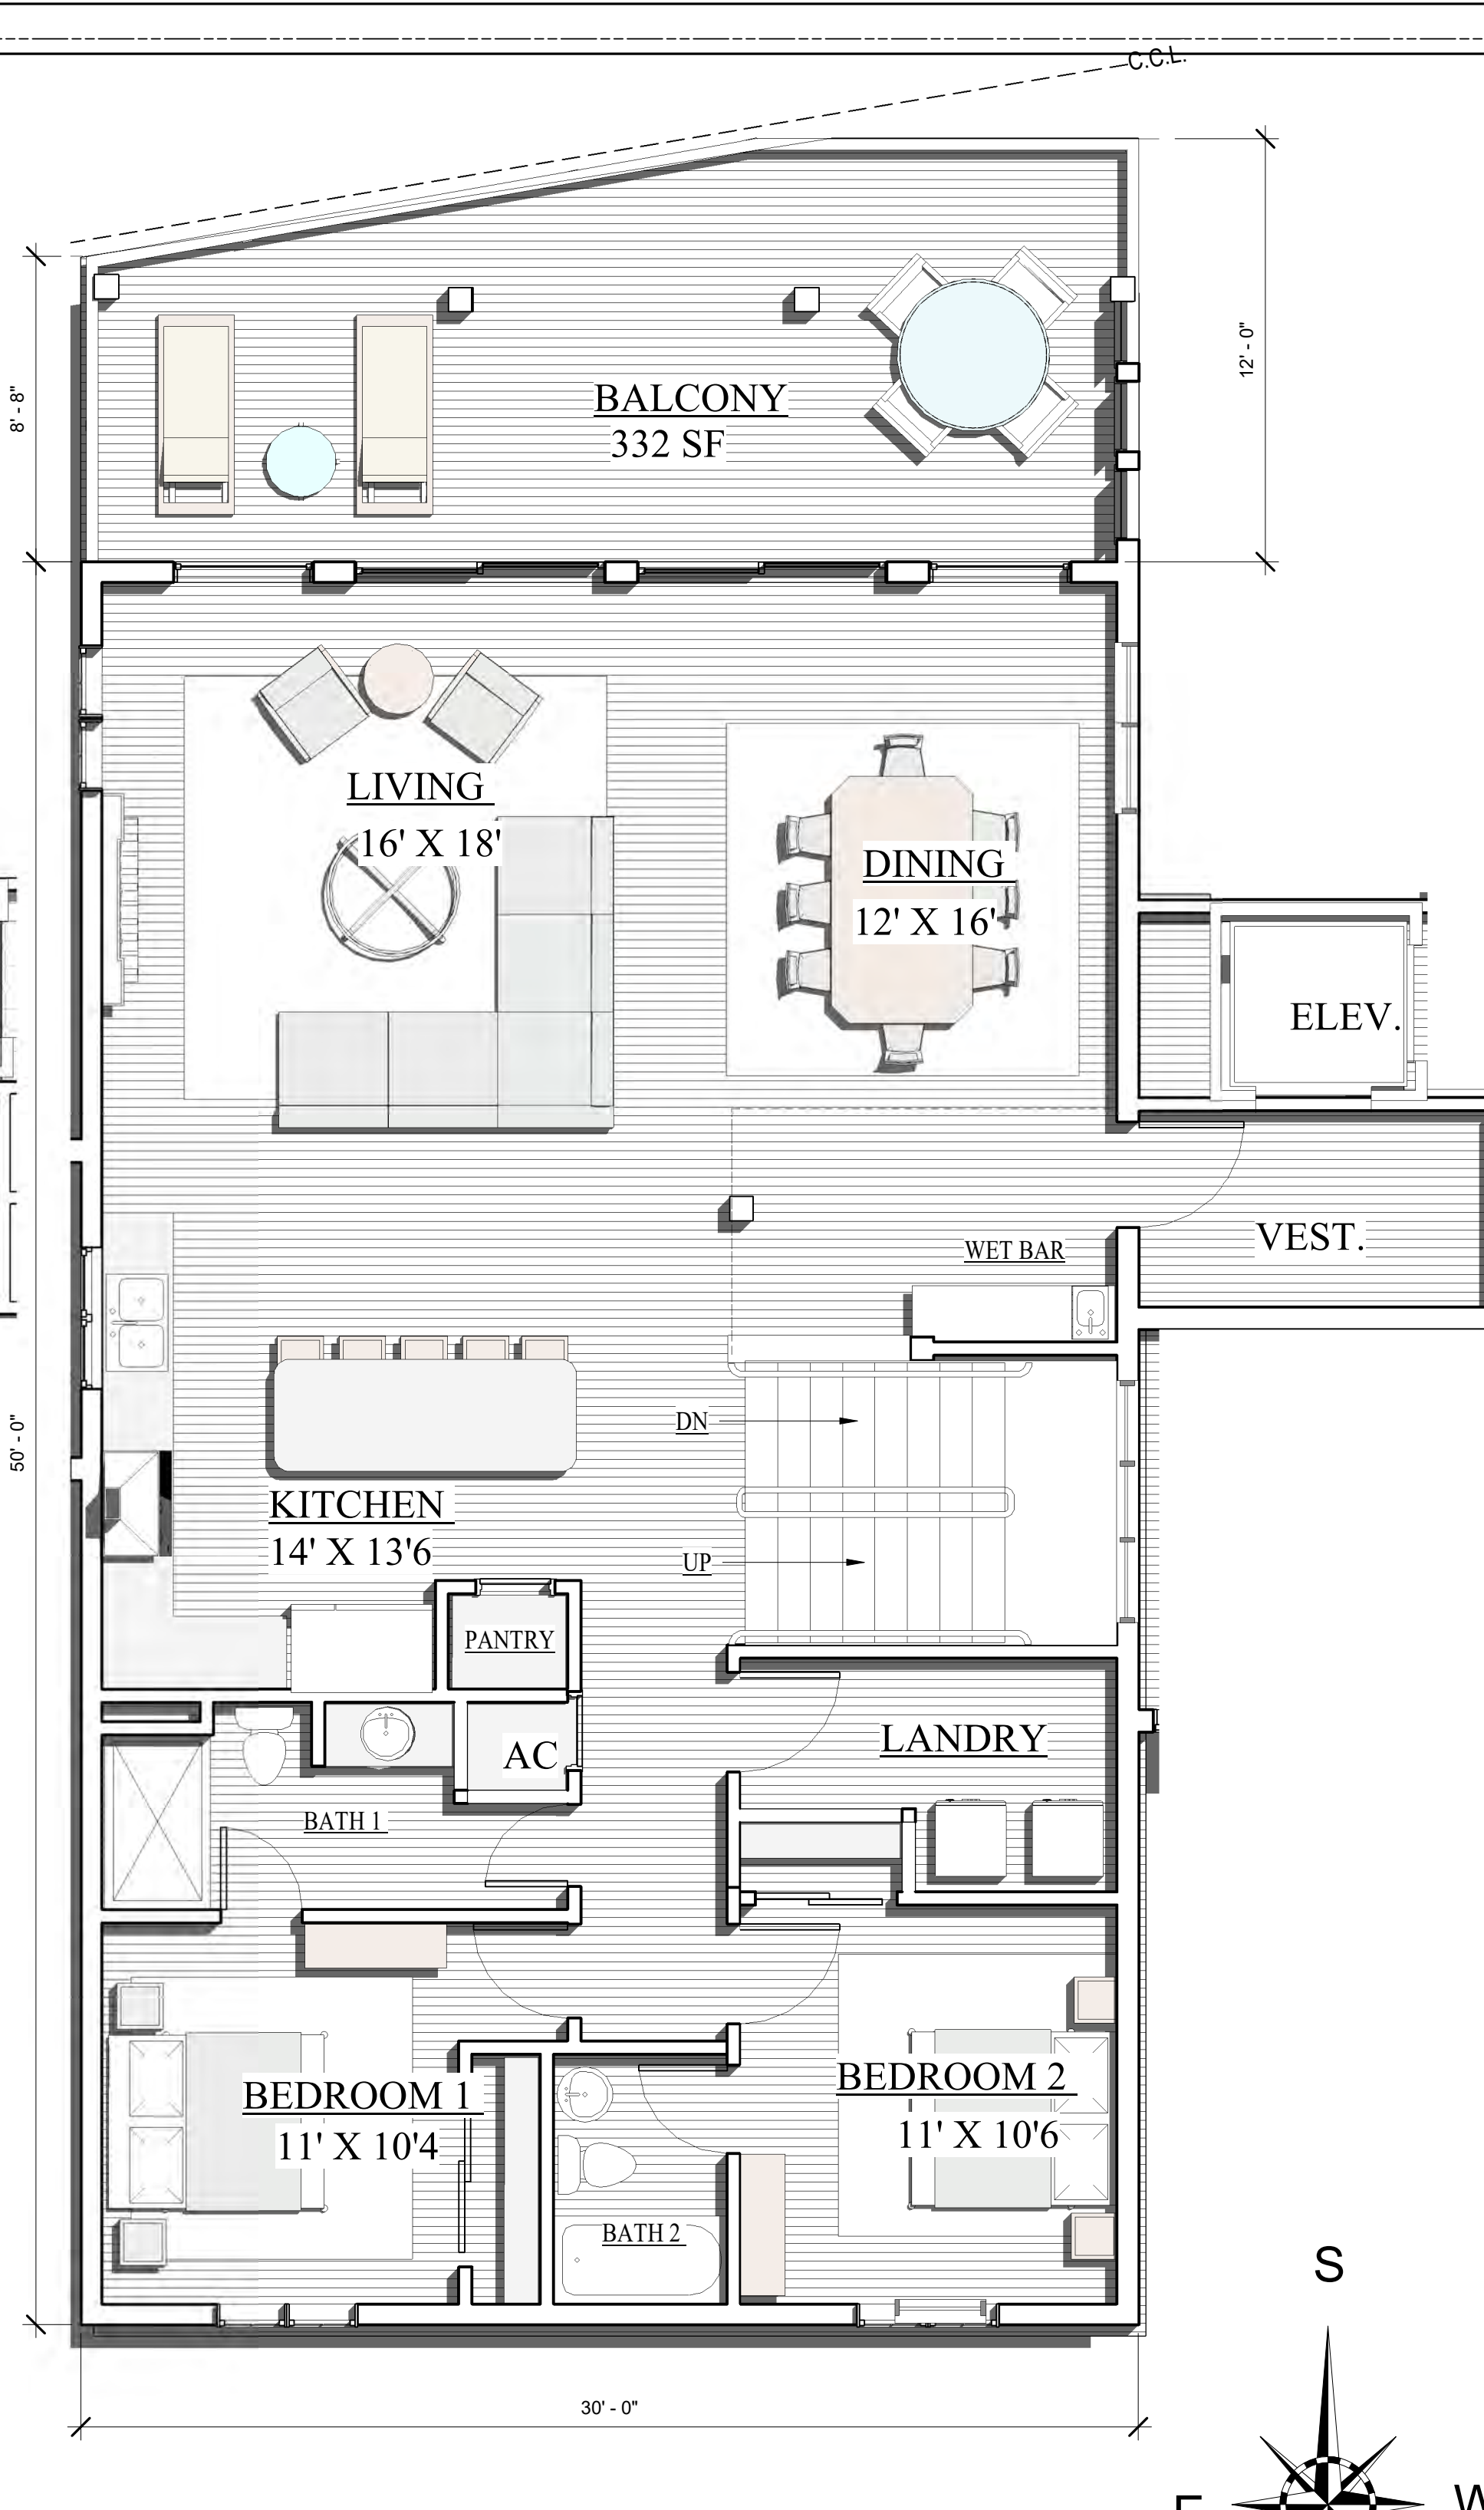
C.C.L.

8' - 8"

12' - 0"

BALCONY
332 SF

LIVING
16' X 18'

DINING
12' X 16'

ELEV.

VEST.

WET BAR

DN

UP

KITCHEN
14' X 13'6

PANTRY

AC

LANDRY

BATH 1

50' - 0"

BEDROOM 1
11' X 10'4

BEDROOM 2
11' X 10'6

BATH 2

S

30' - 0"

E

W